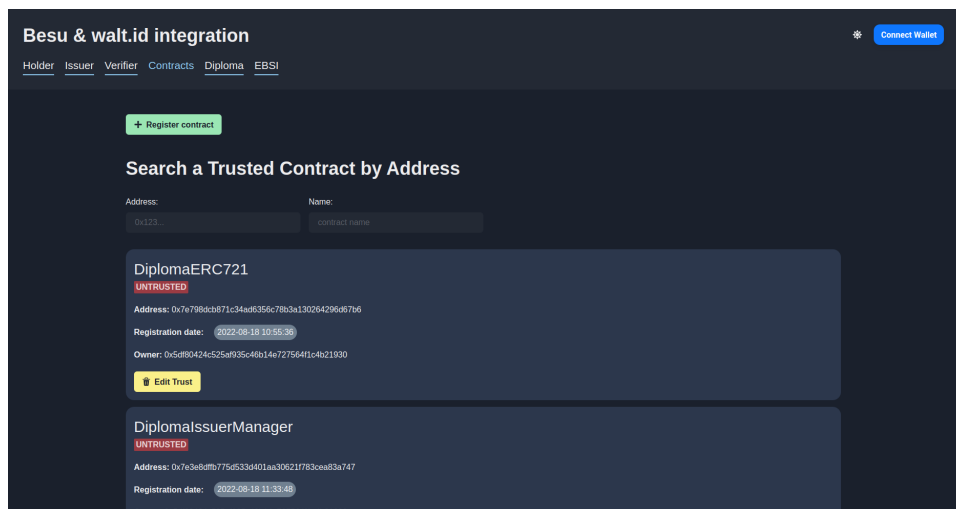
Besu & walt.id integration

Holder Issuer Verifier Contracts Diploma EBSI

Connect Wallet

+ Register contract

Search a Trusted Contract by Address

Address:
0x123...

Name:
contract name

DiplomaERC721
UNTRUSTED

Address: 0x7e798dcb871c34ad6356c78b3a130264296d67b6

Registration date: 2022-08-18 10:55:36

Owner: 0x5df80424c525af935c46b14e727564f1c4b21930

Edit Trust

DiplomaIssuerManager
UNTRUSTED

Address: 0x7e3e8dffb775d533d401aa30621f783cea83a747

Registration date: 2022-08-18 11:33:48